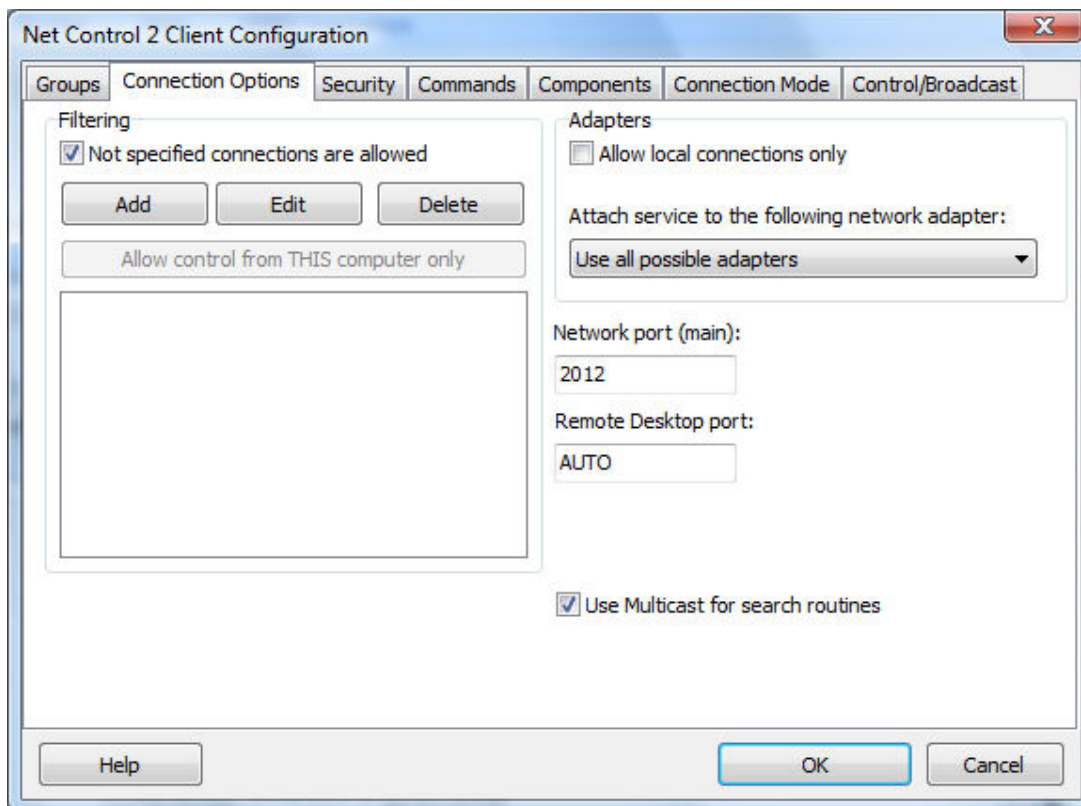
Net Control 2 Client Configuration

Groups | Connection Options | Security | Commands | Components | Connection Mode | Control/Broadcast

Filtering

Not specified connections are allowed

Add | Edit | Delete

Allow control from THIS computer only

Adapters

Allow local connections only

Attach service to the following network adapter:

Use all possible adapters

Network port (main):

2012

Remote Desktop port:

AUTO

Use Multicast for search routines

Help | OK | Cancel